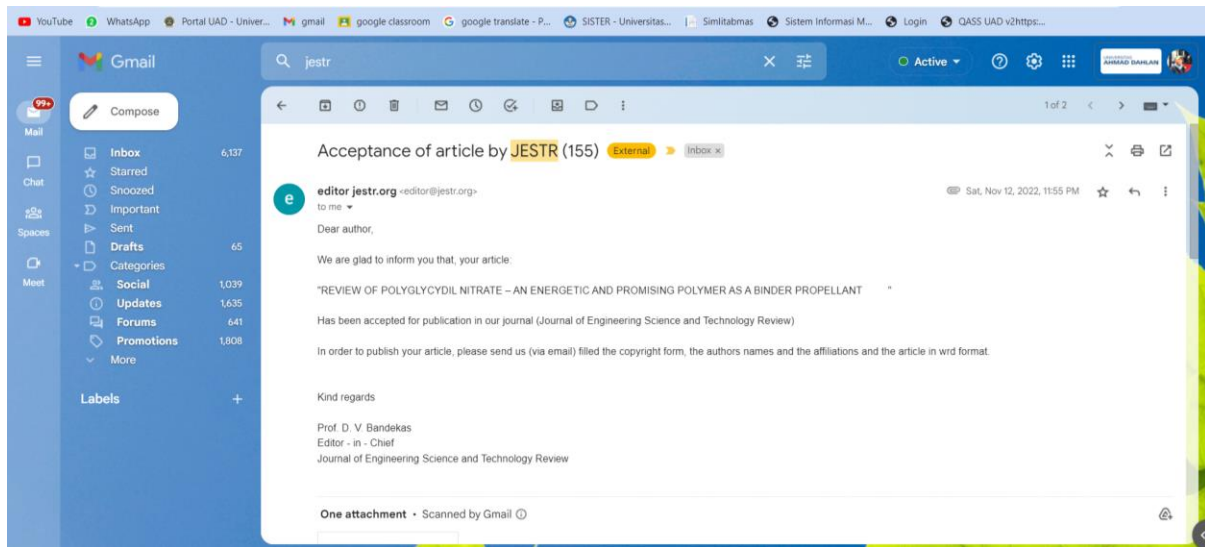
YouTube WhatsApp Portal UAD - Univer... gmail google classroom google translate - P... SISTER - Universitas... Simlitabmas Sistem Informasi M... Login QASS UAD v2https:...

Gmail

jestr

Active

AHMAD DAHLAN

99+
Mail

Chat

Spaces

Meet

Compose

Inbox 6,137
Starred
Snoozed
Important
Sent
Drafts 65
Categories
Social 1,039
Updates 1,635
Forums 641
Promotions 1,808
More

Labels +

1 of 2

Acceptance of article by JESTR (155) External Inbox ×

editor jestr.org <editor@jestr.org>
to me

Sat, Nov 12, 2022, 11:55 PM

Dear author,

We are glad to inform you that, your article:

"REVIEW OF POLYGLYCYDIL NITRATE – AN ENERGETIC AND PROMISING POLYMER AS A BINDER PROPELLANT "

Has been accepted for publication in our journal (Journal of Engineering Science and Technology Review)

In order to publish your article, please send us (via email) filled the copyright form, the authors names and the affiliations and the article in wrd format.

Kind regards

Prof. D. V. Bandekas
Editor - in - Chief
Journal of Engineering Science and Technology Review

One attachment • Scanned by Gmail